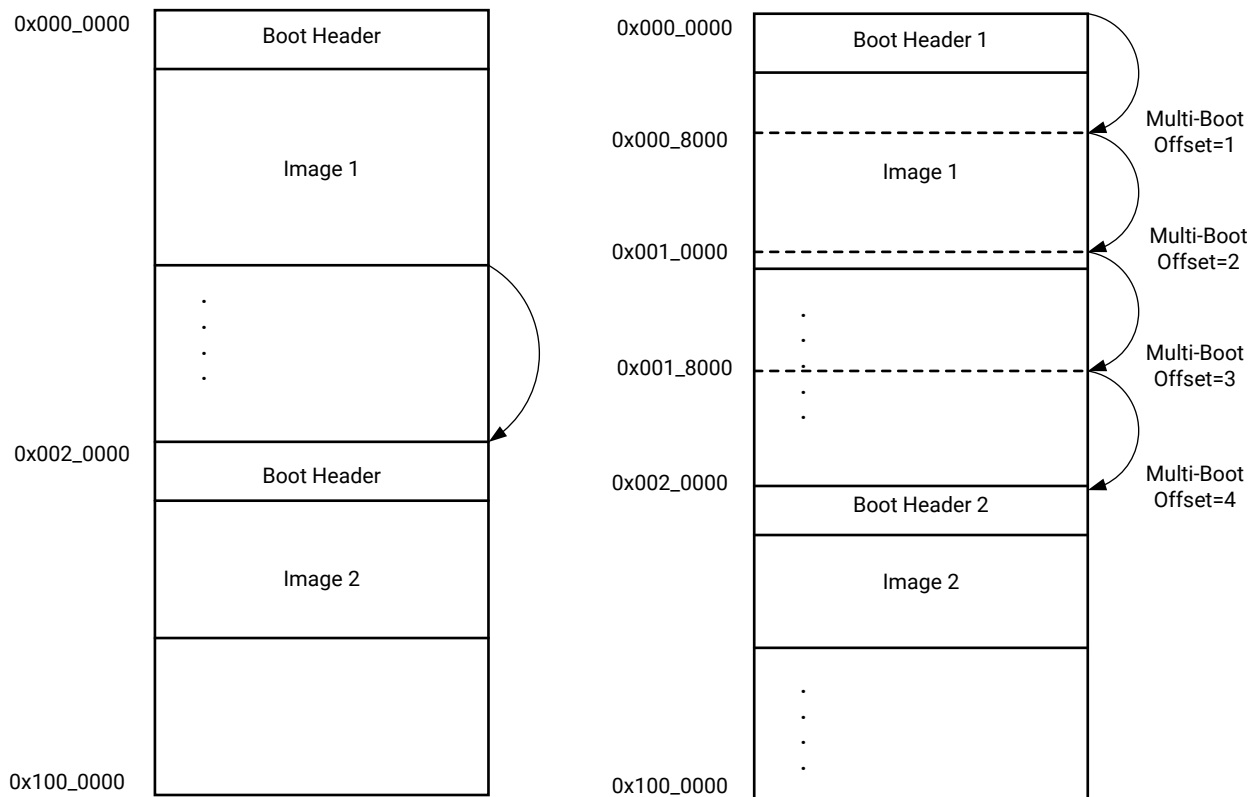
0x000_0000
Boot Header
Image 1
.
.
.
.
0x002_0000
Boot Header
Image 2
0x100_0000

0x000_0000
Boot Header 1
0x000_8000
Multi-Boot Offset=1
Image 1
0x001_0000
Multi-Boot Offset=2
.
.
.
0x001_8000
Multi-Boot Offset=3
.
.
0x002_0000
Multi-Boot Offset=4
Boot Header 2
Image 2
.
.
.
.
0x100_0000